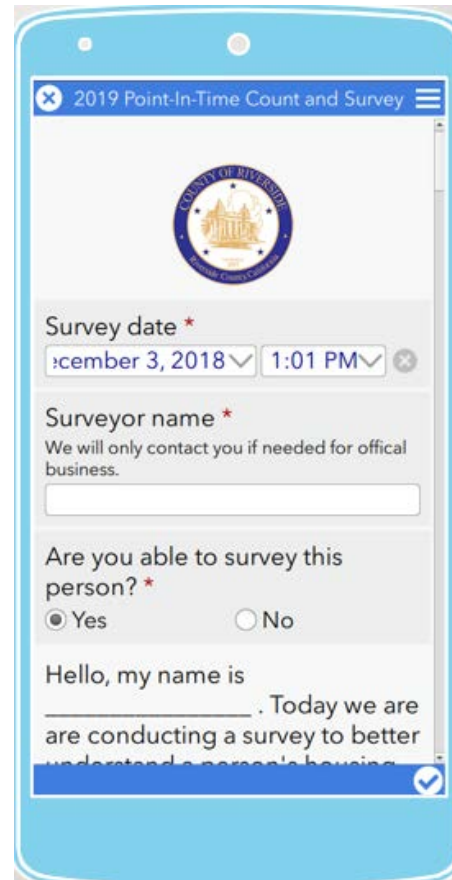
2019 Point-In-Time Count and Survey

COUNTY OF RIVERSIDE
Riverside County California

Survey date *
:cember 3, 2018 1:01 PM

Surveyor name *
We will only contact you if needed for offical business.

Are you able to survey this person? *
Yes No

Hello, my name is _______________ . Today we are are conducting a survey to better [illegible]